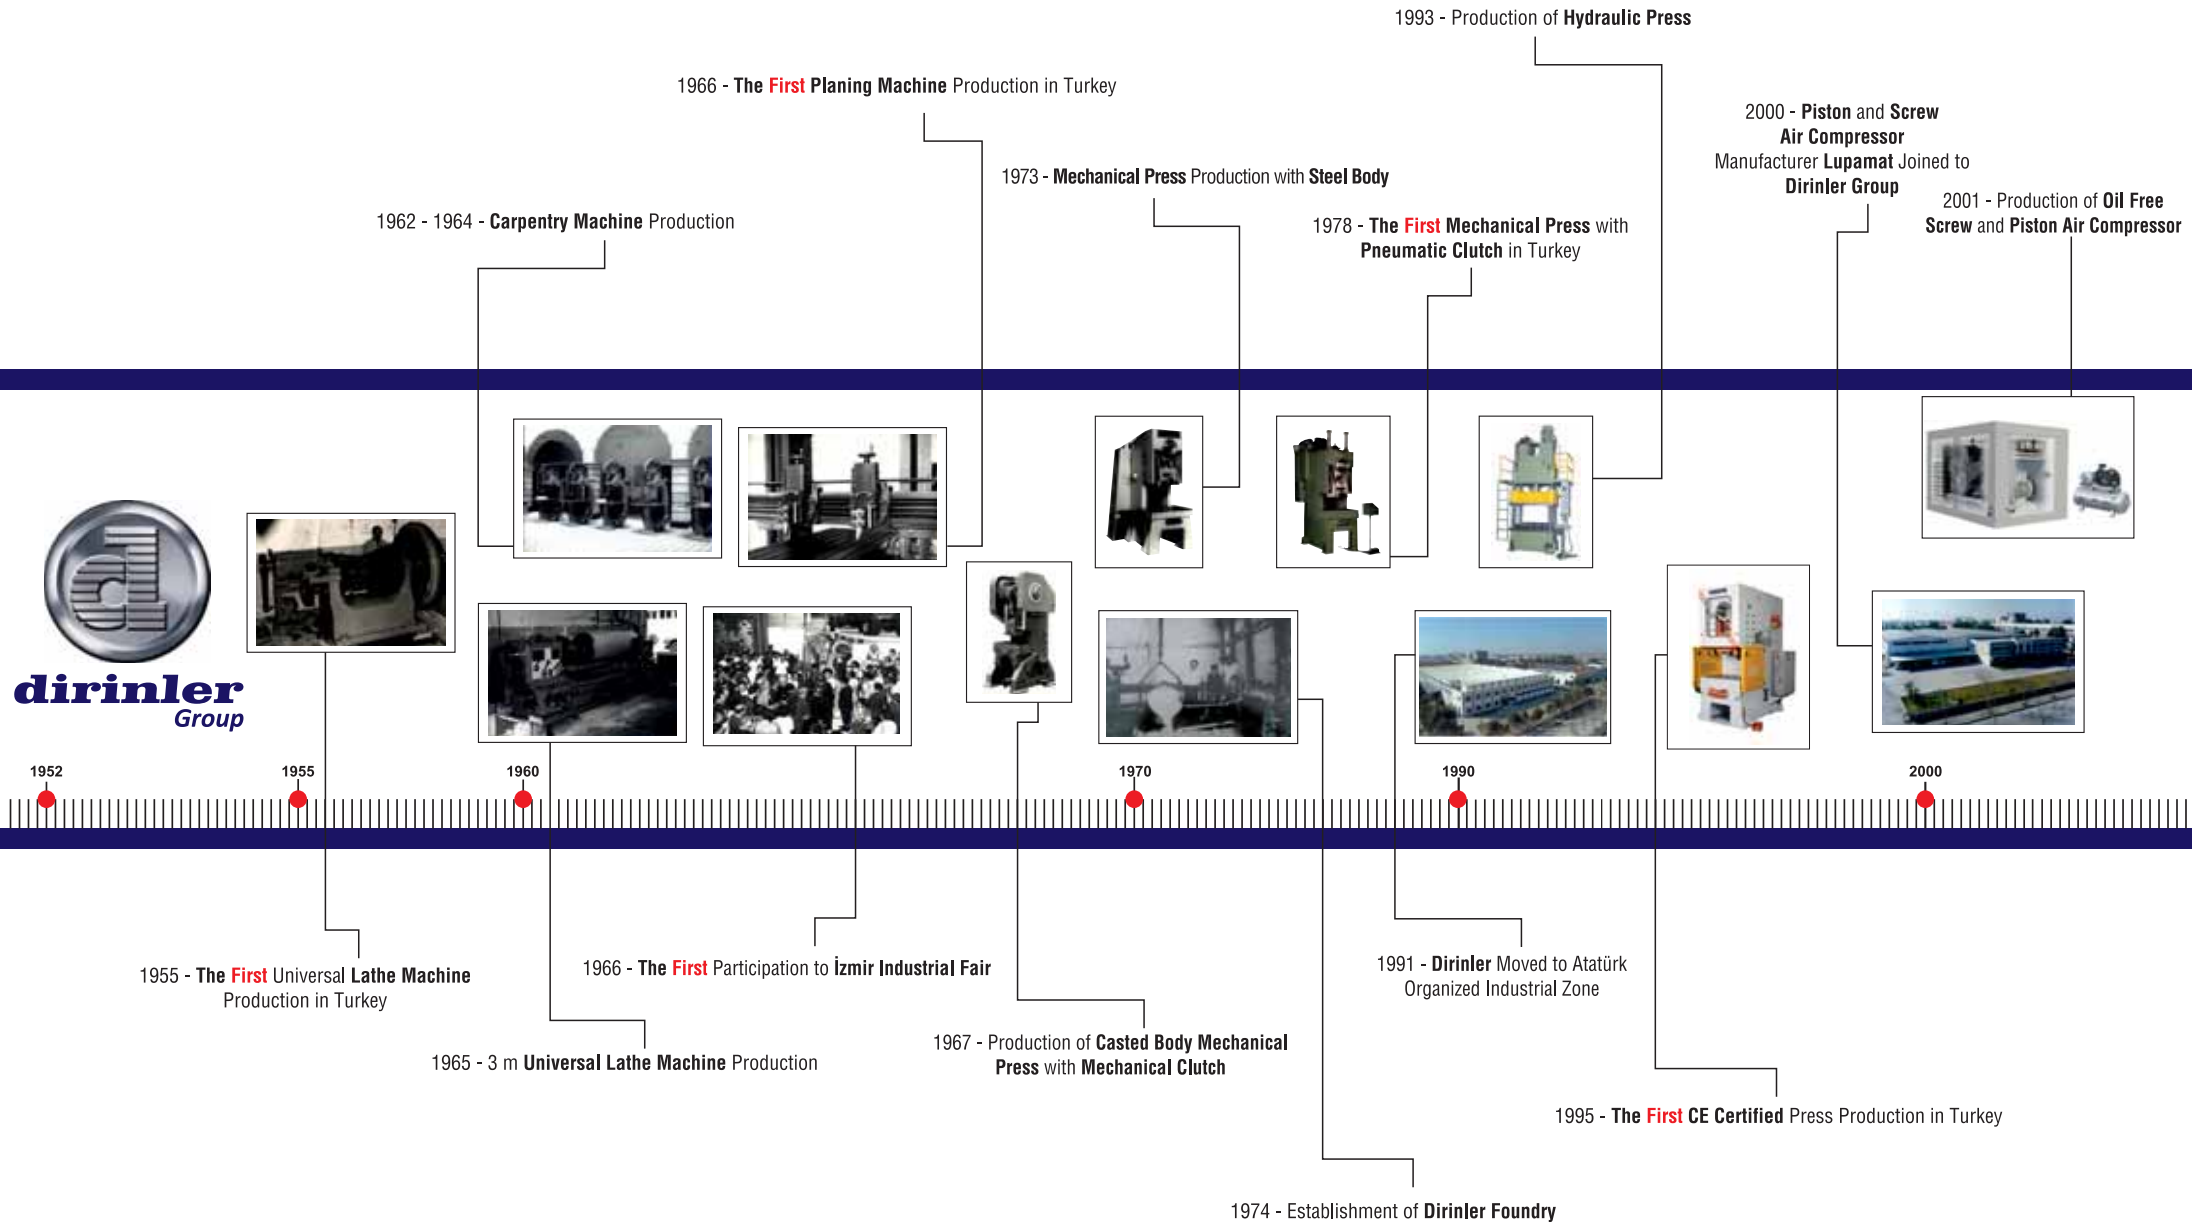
1993 - Production of Hydraulic Press

1966 - The First Planing Machine Production in Turkey

2000 - Piston and Screw Air Compressor Manufacturer Lupamat Joined to Dirinler Group

1973 - Mechanical Press Production with Steel Body

2001 - Production of Oil Free Screw and Piston Air Compressor

1962 - 1964 - Carpentry Machine Production

1978 - The First Mechanical Press with Pneumatic Clutch in Turkey

dirinler Group

1952
1955
1960
1970
1990
2000

1955 - The First Universal Lathe Machine Production in Turkey

1966 - The First Participation to İzmir Industrial Fair

1991 - Dirinler Moved to Atatürk Organized Industrial Zone

1965 - 3 m Universal Lathe Machine Production

1967 - Production of Casted Body Mechanical Press with Mechanical Clutch

1995 - The First CE Certified Press Production in Turkey

1974 - Establishment of Dirinler Foundry